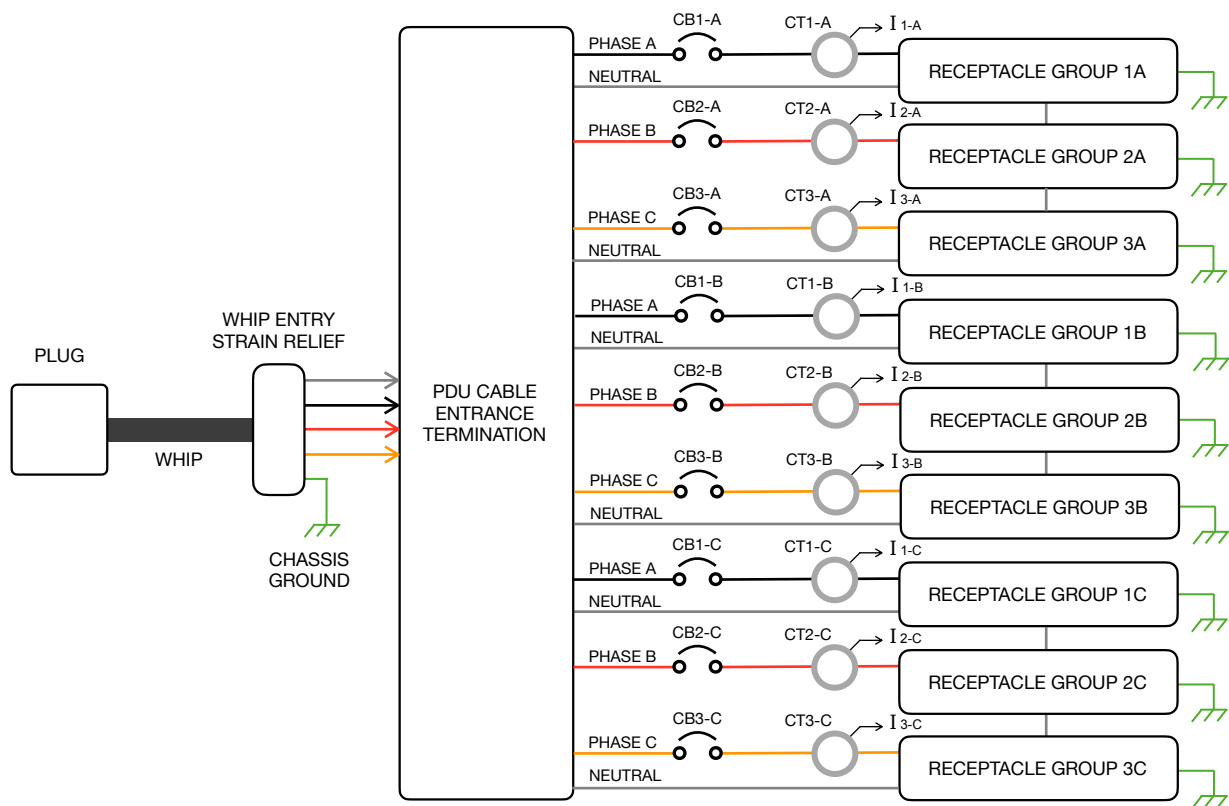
PLUG

WHIP

WHIP ENTRY
STRAIN RELIEF

CHASSIS
GROUND

PDU CABLE
ENTRANCE
TERMINATION

PHASE A
NEUTRAL
CB1-A
CT1-A
$I_{1\text{-}A}$
RECEPTACLE GROUP 1A

PHASE B
CB2-A
CT2-A
$I_{2\text{-}A}$
RECEPTACLE GROUP 2A

PHASE C
NEUTRAL
CB3-A
CT3-A
$I_{3\text{-}A}$
RECEPTACLE GROUP 3A

PHASE A
NEUTRAL
CB1-B
CT1-B
$I_{1\text{-}B}$
RECEPTACLE GROUP 1B

PHASE B
CB2-B
CT2-B
$I_{2\text{-}B}$
RECEPTACLE GROUP 2B

PHASE C
NEUTRAL
CB3-B
CT3-B
$I_{3\text{-}B}$
RECEPTACLE GROUP 3B

PHASE A
NEUTRAL
CB1-C
CT1-C
$I_{1\text{-}C}$
RECEPTACLE GROUP 1C

PHASE B
CB2-C
CT2-C
$I_{2\text{-}C}$
RECEPTACLE GROUP 2C

PHASE C
NEUTRAL
CB3-C
CT3-C
$I_{3\text{-}C}$
RECEPTACLE GROUP 3C